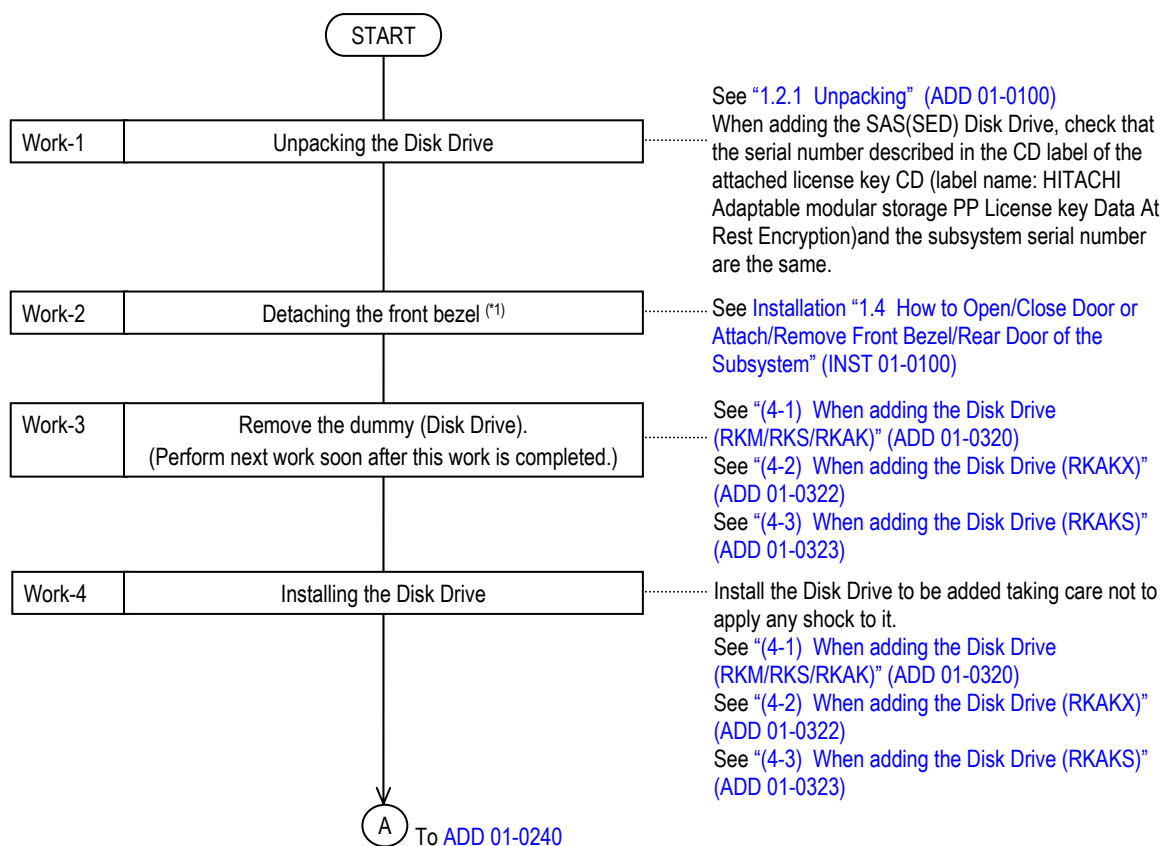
START

Work-1 | Unpacking the Disk Drive

See "1.2.1 Unpacking" (ADD 01-0100)
When adding the SAS(SED) Disk Drive, check that the serial number described in the CD label of the attached license key CD (label name: HITACHI Adaptable modular storage PP License key Data At Rest Encryption)and the subsystem serial number are the same.

Work-2 | Detaching the front bezel $^{(*1)}$

See Installation "1.4 How to Open/Close Door or Attach/Remove Front Bezel/Rear Door of the Subsystem" (INST 01-0100)

Work-3 | Remove the dummy (Disk Drive).
(Perform next work soon after this work is completed.)

See "(4-1) When adding the Disk Drive (RKM/RKS/RKAK)" (ADD 01-0320)
See "(4-2) When adding the Disk Drive (RKAKX)" (ADD 01-0322)
See "(4-3) When adding the Disk Drive (RKAKS)" (ADD 01-0323)

Work-4 | Installing the Disk Drive

Install the Disk Drive to be added taking care not to apply any shock to it.
See "(4-1) When adding the Disk Drive (RKM/RKS/RKAK)" (ADD 01-0320)
See "(4-2) When adding the Disk Drive (RKAKX)" (ADD 01-0322)
See "(4-3) When adding the Disk Drive (RKAKS)" (ADD 01-0323)

A To ADD 01-0240